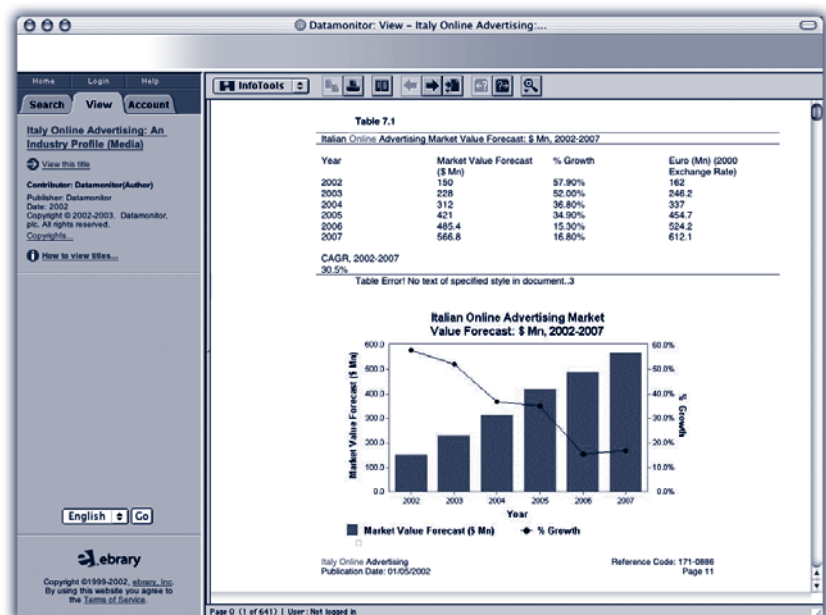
Datamonitor: View – Italy Online Advertising:...

Home Login Help

Search View Account

Italy Online Advertising: An Industry Profile (Media)

View this title

Contributor: Datamonitor(Author)

Publisher: Datamonitor
Date: 2002
Copyright © 2002-2003. Datamonitor, plc. All rights reserved.
Copyrights...

How to view titles...

English Go

ebrary

Copyright ©1999-2002, ebrary, Inc. By using this website you agree to the Terms of Service.

InfoTools

Table 7.1

Italian Online Advertising Market Value Forecast: $ Mn, 2002-2007

| Year | Market Value Forecast ($ Mn) | % Growth | Euro (Mn) (2000 Exchange Rate) |
|---|---|---|---|
| 2002 | 150 | 57.90% | 162 |
| 2003 | 228 | 52.00% | 246.2 |
| 2004 | 312 | 36.80% | 337 |
| 2005 | 421 | 34.90% | 454.7 |
| 2006 | 485.4 | 15.30% | 524.2 |
| 2007 | 566.8 | 16.80% | 612.1 |

CAGR, 2002-2007
30.5%

Table Error! No text of specified style in document..3

Italian Online Advertising Market Value Forecast: $ Mn, 2002-2007

600.0
500.0
400.0
300.0
200.0
100.0
0.0

Market Value Forecast ($ Mn)

60.0%
50.0%
40.0%
30.0%
20.0%
10.0%
0.0%

% Growth

2002 2003 2004 2005 2006 2007

Year

Market Value Forecast ($ Mn) % Growth

Italy Online Advertising
Publication Date: 01/05/2002

Reference Code: 171-0886
Page 11

Page 0 (1 of 641) | User: Not logged in